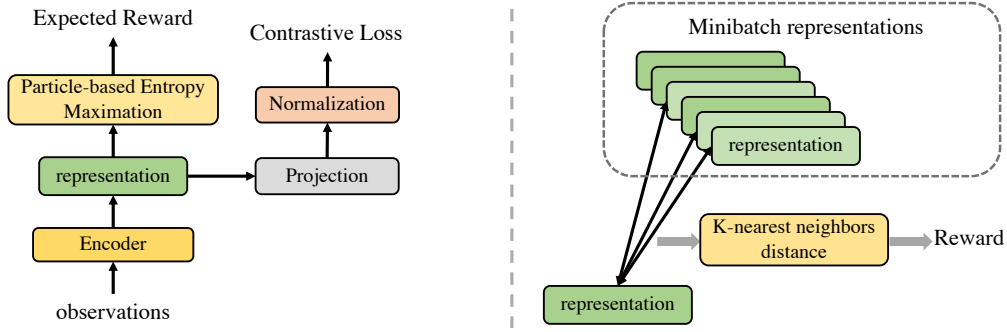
Expected Reward

Particle-based Entropy Maximation

representation

Encoder

observations

Contrastive Loss

Normalization

Projection

Minibatch representations

representation

K-nearest neighbors distance

Reward

representation